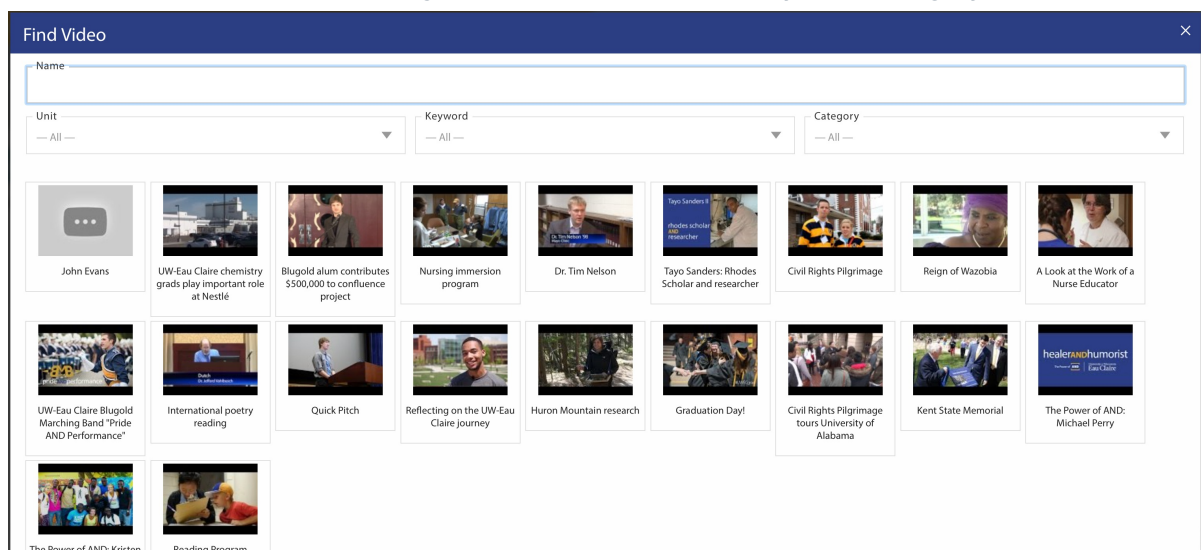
Find Video

×

Name

Unit
— All —

Keyword
— All —

Category
— All —

John Evans

UW-Eau Claire chemistry grads play important role at Nestlé

Blugold alum contributes $500,000 to confluence project

Nursing immersion program

Dr. Tim Nelson

Tayo Sanders: Rhodes Scholar and researcher

Civil Rights Pilgrimage

Reign of Wazobia

A Look at the Work of a Nurse Educator

UW-Eau Claire Blugold Marching Band "Pride AND Performance"

International poetry reading

Quick Pitch

Reflecting on the UW-Eau Claire journey

Huron Mountain research

Graduation Day!

Civil Rights Pilgrimage tours University of Alabama

Kent State Memorial

The Power of AND: Michael Perry

The Power of AND: Kristen

Reading Program